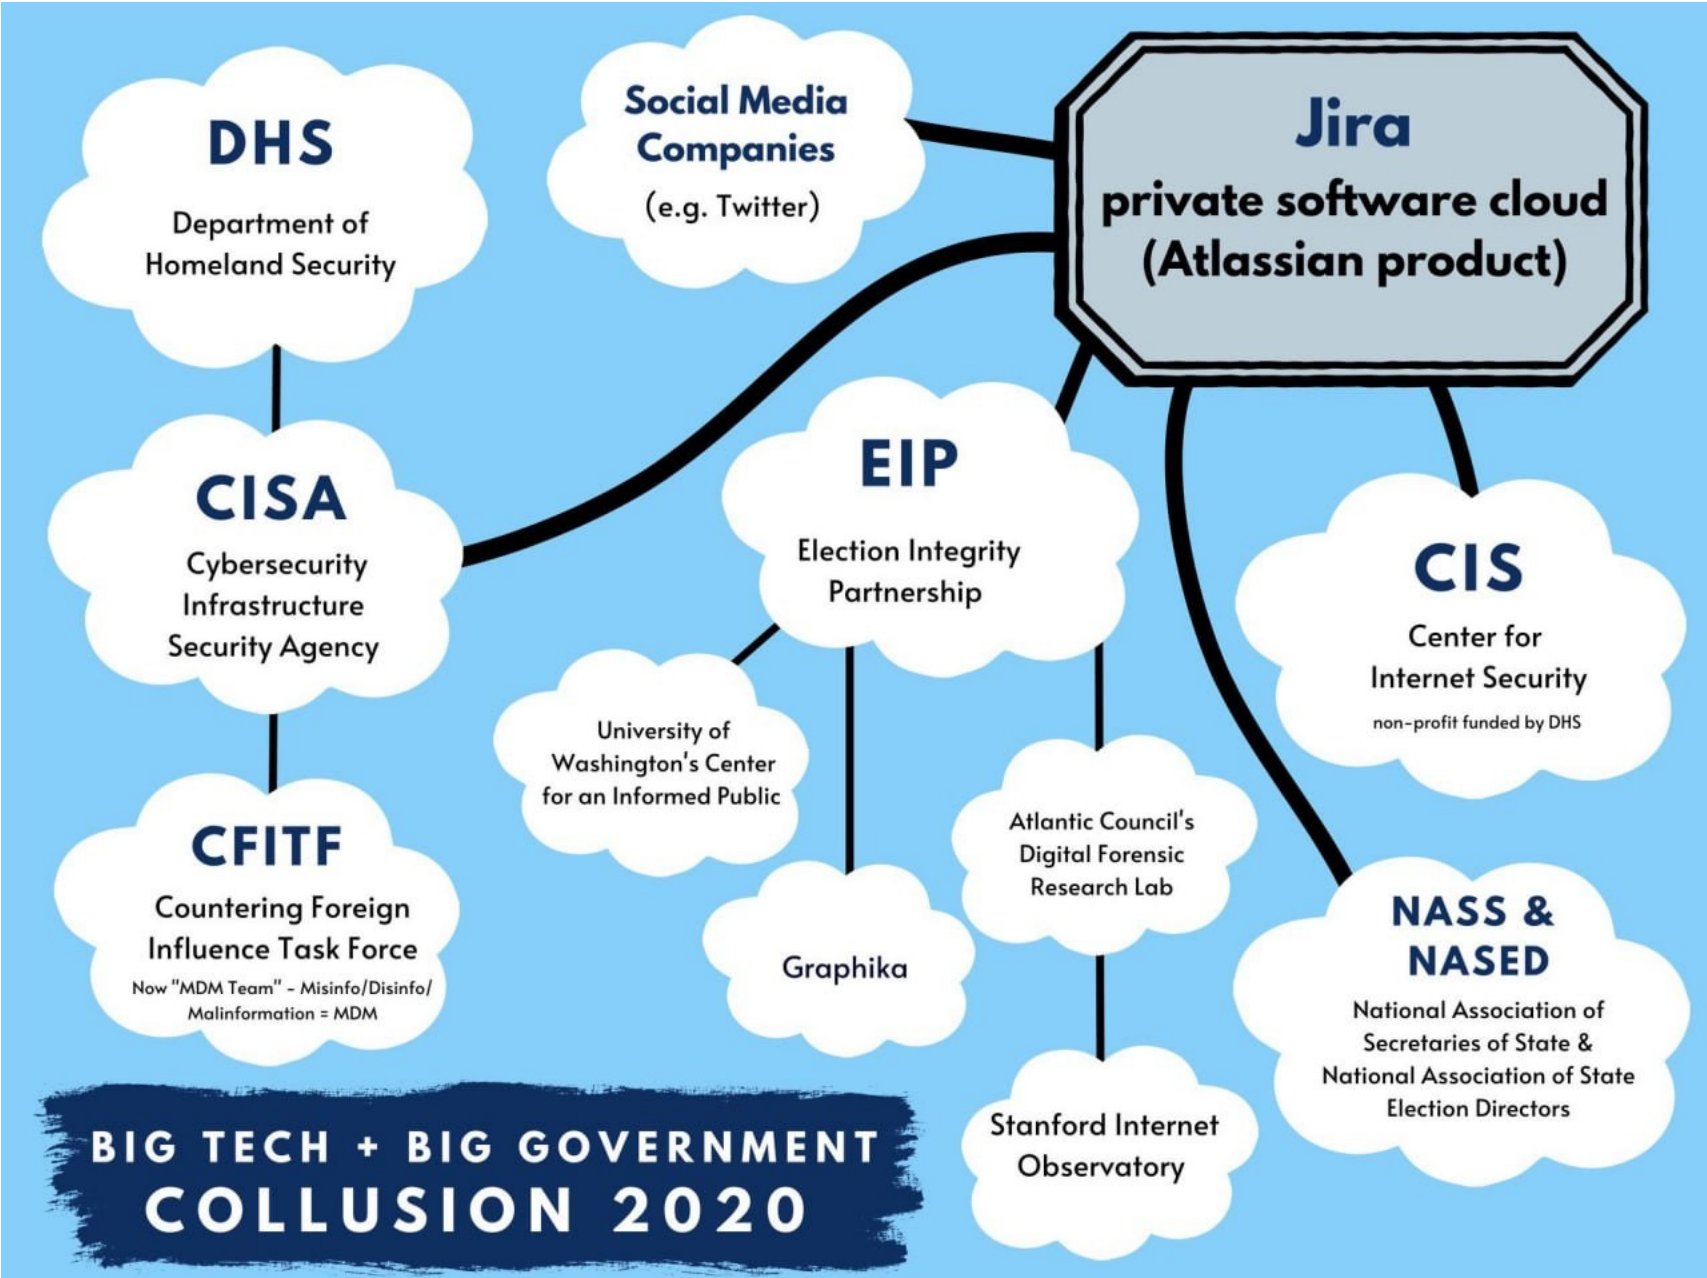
DHS
Department of Homeland Security

Social Media Companies
(e.g. Twitter)

Jira
private software cloud (Atlassian product)

CISA
Cybersecurity Infrastructure Security Agency

EIP
Election Integrity Partnership

CIS
Center for Internet Security
non-profit funded by DHS

University of Washington's Center for an Informed Public

CFITF
Countering Foreign Influence Task Force
Now "MDM Team" - Misinfo/Disinfo/ Malinformation = MDM

Graphika

Atlantic Council's Digital Forensic Research Lab

NASS & NASED
National Association of Secretaries of State & National Association of State Election Directors

Stanford Internet Observatory

BIG TECH + BIG GOVERNMENT
COLLUSION 2020